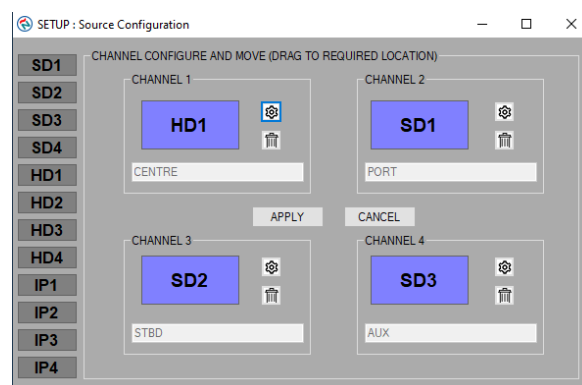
SETUP : Source Configuration

SD1
SD2
SD3
SD4
HD1
HD2
HD3
HD4
IP1
IP2
IP3
IP4

CHANNEL CONFIGURE AND MOVE (DRAG TO REQUIRED LOCATION)

CHANNEL 1
HD1
CENTRE

CHANNEL 2
SD1
PORT

APPLY
CANCEL

CHANNEL 3
SD2
STBD

CHANNEL 4
SD3
AUX